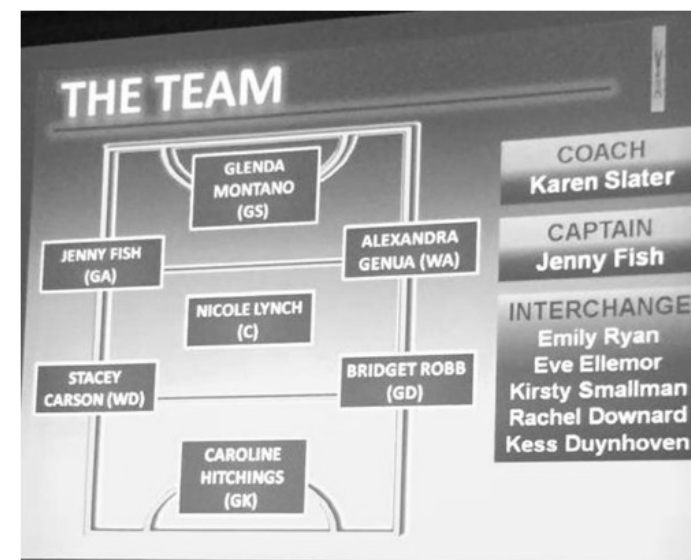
THE TEAM

GLENDA MONTANO (GS)

JENNY FISH (GA)

ALEXANDRA GENUA (WA)

NICOLE LYNCH (C)

STACEY CARSON (WD)

BRIDGET ROBB (GD)

CAROLINE HITCHINGS (GK)

COACH
Karen Slater

CAPTAIN
Jenny Fish

INTERCHANGE
Emily Ryan
Eve Ellemor
Kirsty Smallman
Rachel Downard
Kess Duynhoven